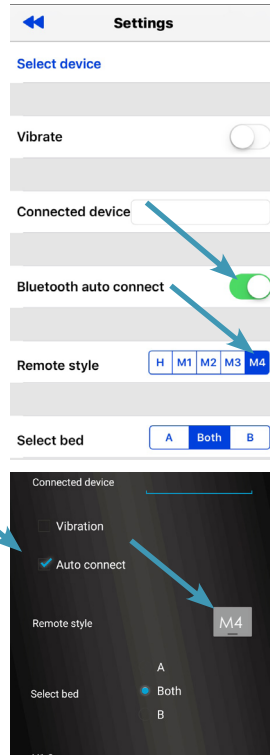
Settings

Select device

Vibrate

Connected device

Bluetooth auto connect

Remote style

| H | M1 | M2 | M3 | M4 |
|---|---|---|---|---|

Select bed

| A | Both | B |
|---|---|---|

Connected device

Vibration

Auto connect

Remote style

M4

A

Select bed

Both

B